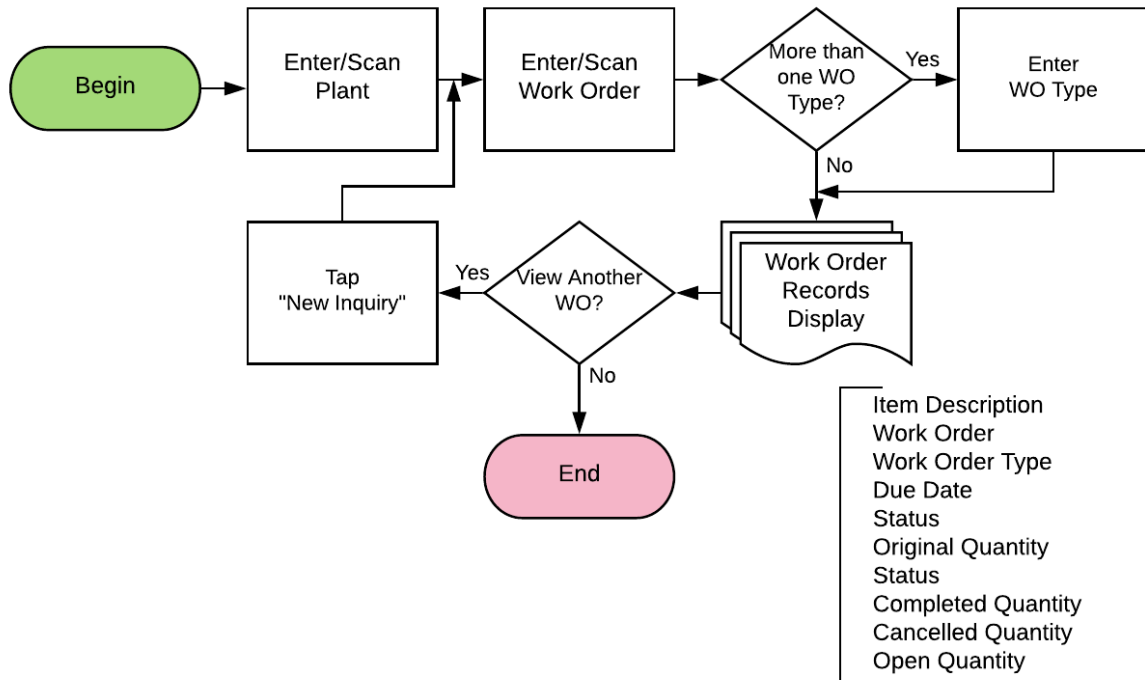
Begin

Enter/Scan Plant

Enter/Scan Work Order

More than one WO Type?

Yes

Enter WO Type

No

Work Order Records Display

View Another WO?

Yes

Tap "New Inquiry"

No

End

Item Description
Work Order
Work Order Type
Due Date
Status
Original Quantity
Status
Completed Quantity
Cancelled Quantity
Open Quantity